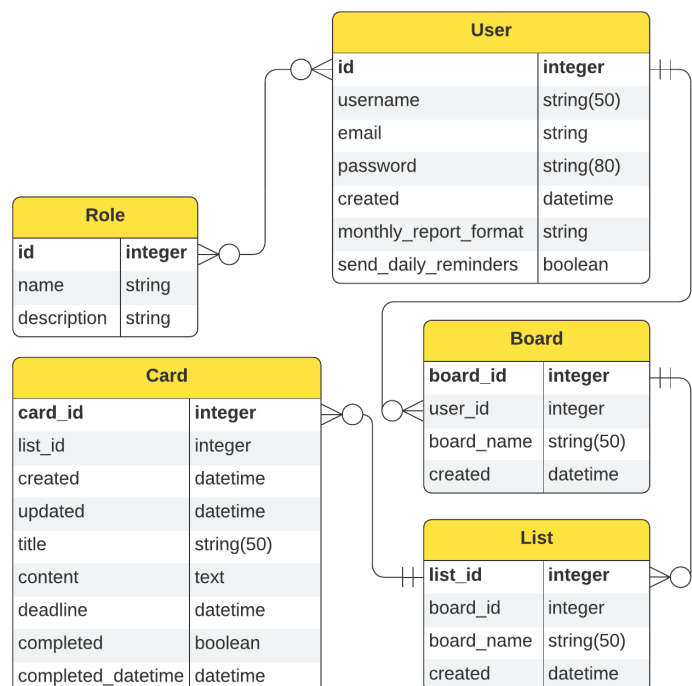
User

| id | integer |
|---|---|
| username | string(50) |
| email | string |
| password | string(80) |
| created | datetime |
| monthly_report_format | string |
| send_daily_reminders | boolean |

Role

| id | integer |
|---|---|
| name | string |
| description | string |

Board

| board_id | integer |
|---|---|
| user_id | integer |
| board_name | string(50) |
| created | datetime |

Card

| card_id | integer |
|---|---|
| list_id | integer |
| created | datetime |
| updated | datetime |
| title | string(50) |
| content | text |
| deadline | datetime |
| completed | boolean |
| completed_datetime | datetime |

List

| list_id | integer |
|---|---|
| board_id | integer |
| board_name | string(50) |
| created | datetime |